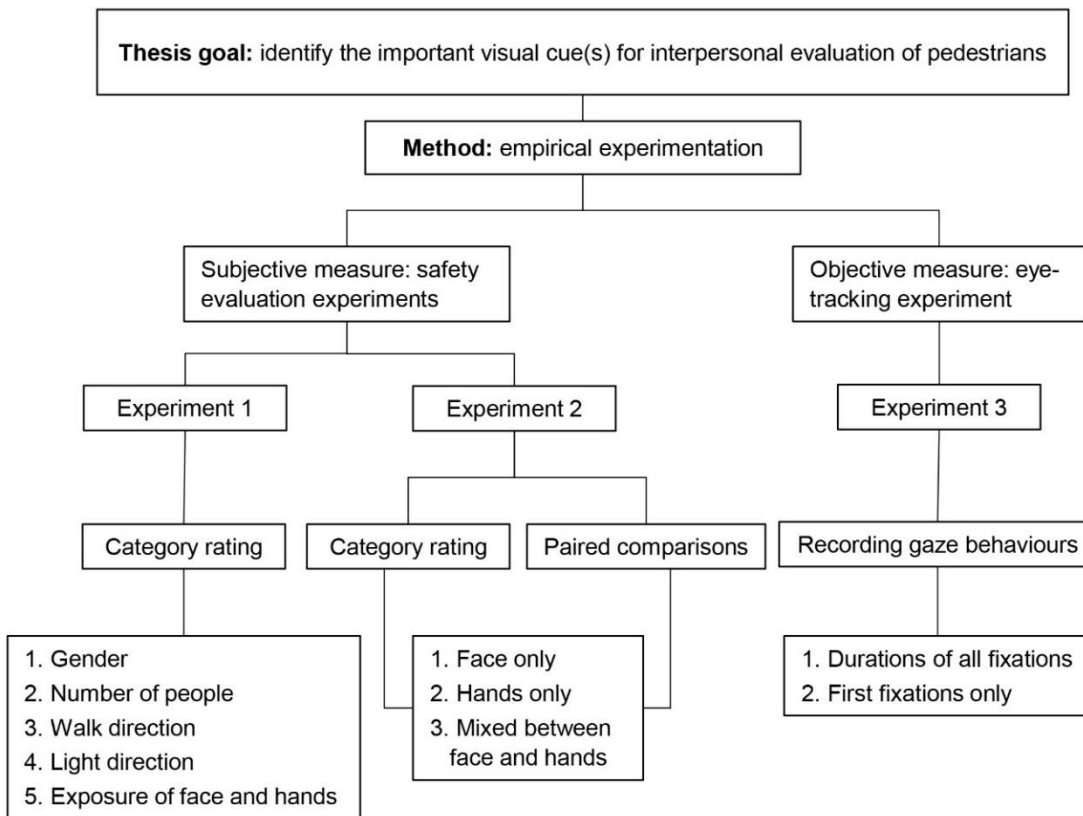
**Thesis goal:** identify the important visual cue(s) for interpersonal evaluation of pedestrians

**Method:** empirical experimentation

Subjective measure: safety evaluation experiments

Objective measure: eye-tracking experiment

Experiment 1

Experiment 2

Experiment 3

Category rating

Category rating

Paired comparisons

Recording gaze behaviours

1. Gender
2. Number of people
3. Walk direction
4. Light direction
5. Exposure of face and hands

1. Face only
2. Hands only
3. Mixed between face and hands

1. Durations of all fixations
2. First fixations only